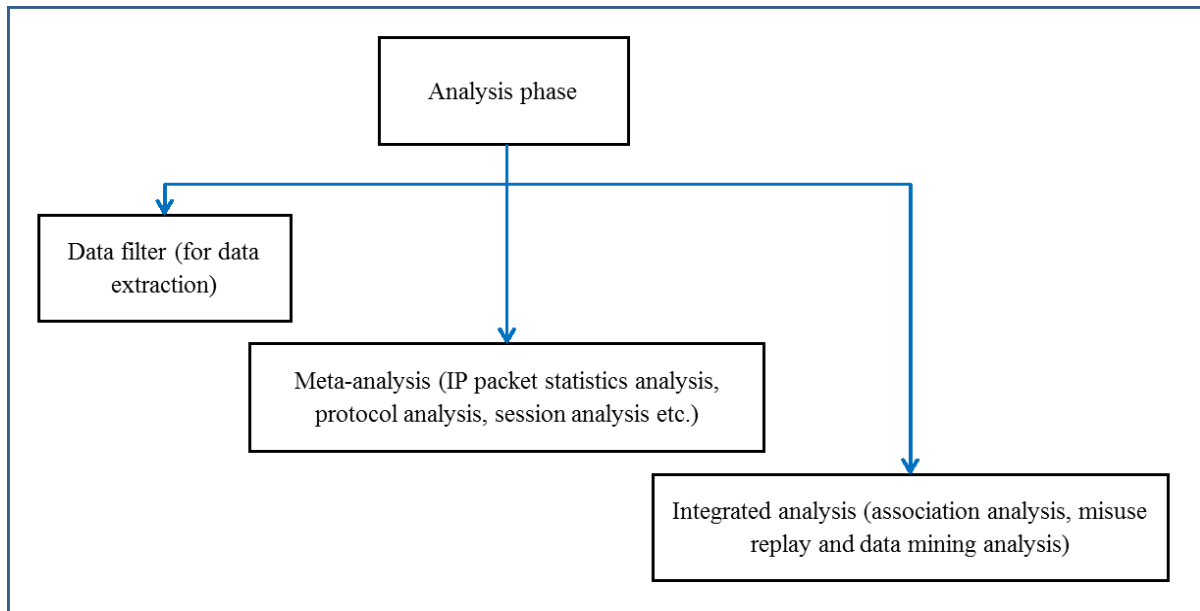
Analysis phase

Data filter (for data extraction)

Meta-analysis (IP packet statistics analysis, protocol analysis, session analysis etc.)

Integrated analysis (association analysis, misuse replay and data mining analysis)